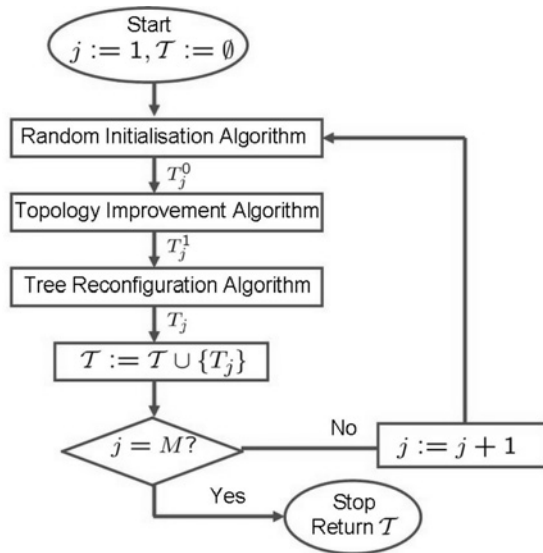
Start
$j := 1, \mathcal{T} := \emptyset$

Random Initialisation Algorithm

$T_j^0$

Topology Improvement Algorithm

$T_j^1$

Tree Reconfiguration Algorithm

$T_j$

$\mathcal{T} := \mathcal{T} \cup \{T_j\}$

$j = M?$

No

$j := j + 1$

Yes

Stop
Return $\mathcal{T}$